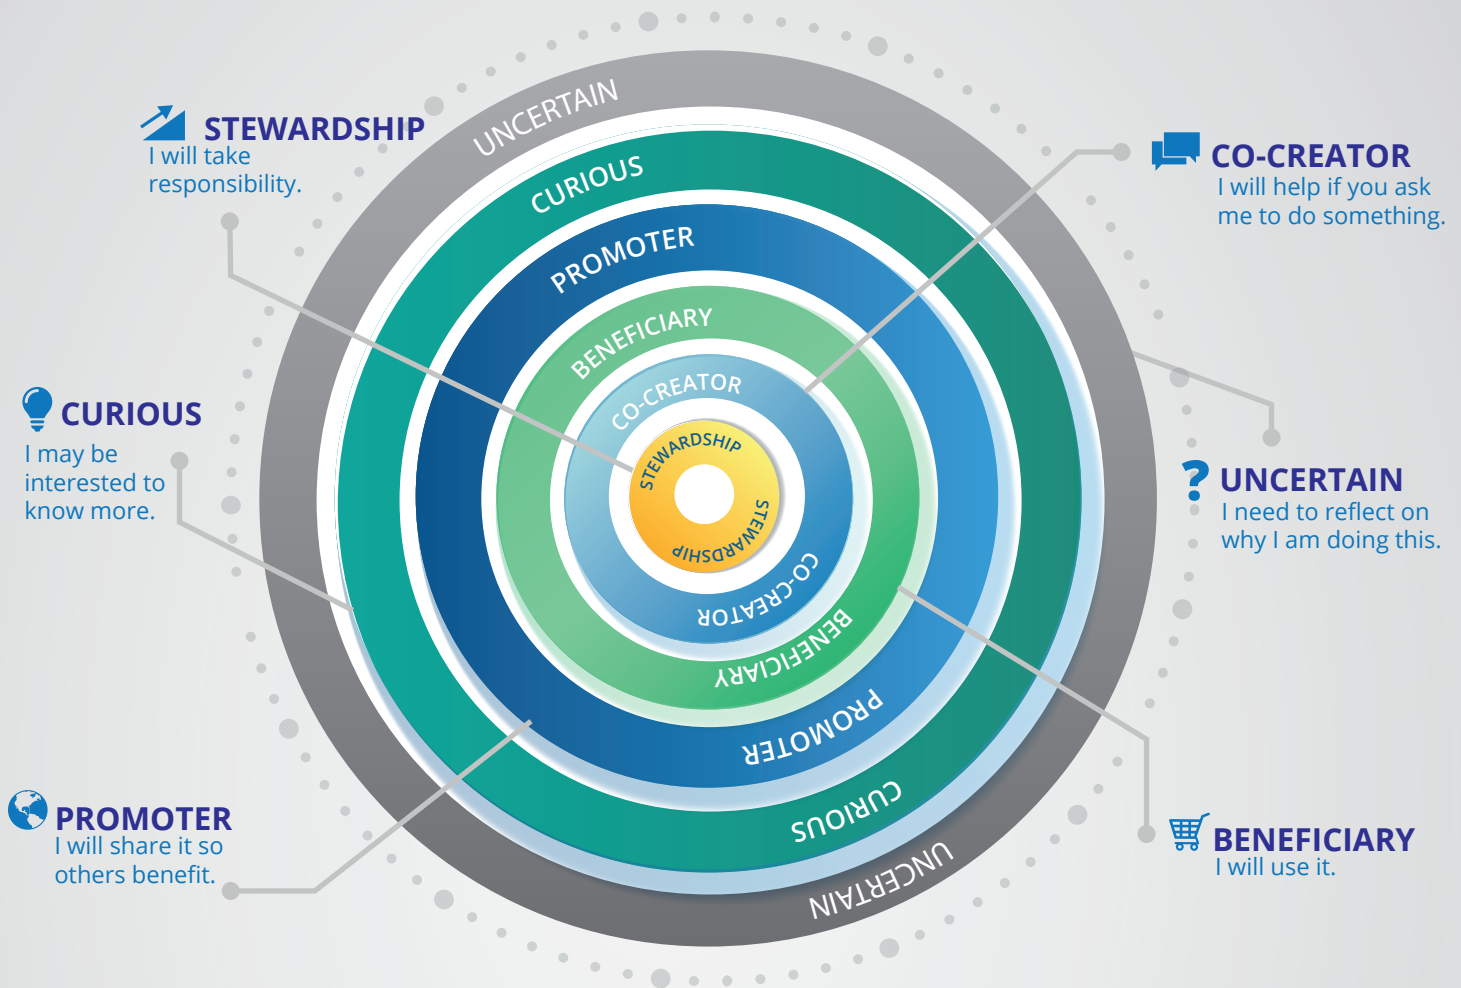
STEWARDSHIP
I will take responsibility.

CURIOUS
I may be interested to know more.

PROMOTER
I will share it so others benefit.

CO-CREATOR
I will help if you ask me to do something.

UNCERTAIN
I need to reflect on why I am doing this.

BENEFICIARY
I will use it.

UNCERTAIN
CURIOUS
PROMOTER
BENEFICIARY
CO-CREATOR
STEWARDSHIP
STEWARDSHIP
CO-CREATOR
BENEFICIARY
PROMOTER
CURIOUS
UNCERTAIN